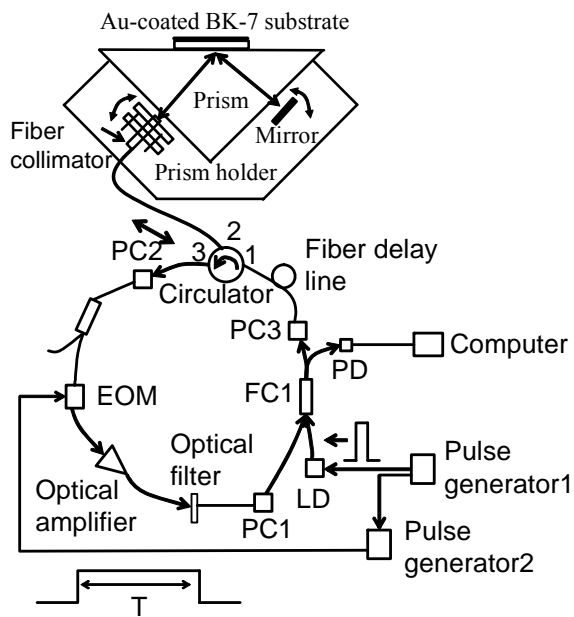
Au-coated BK-7 substrate

Prism

Mirror

Fiber collimator

Prism holder

2

3

1

PC2

Fiber delay line

Circulator

PC3

Computer

PD

EOM

FC1

Optical filter

Optical amplifier

LD

Pulse generator1

PC1

Pulse generator2

T